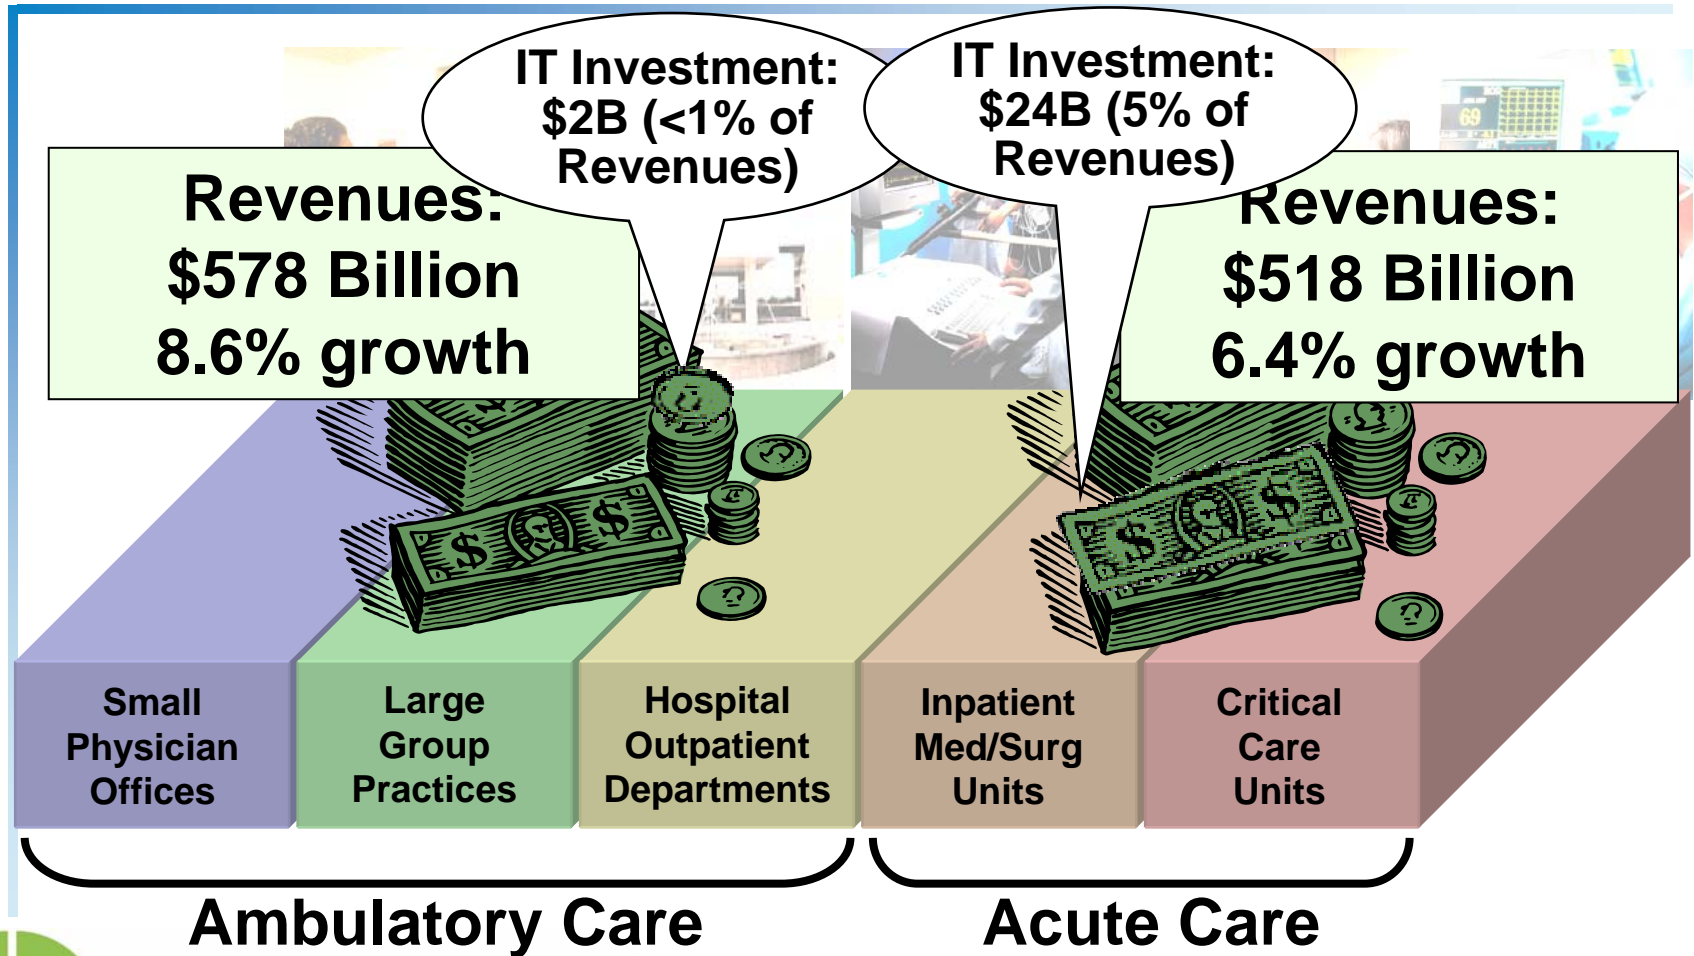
IT Investment: $2B (<1% of Revenues)

IT Investment: $24B (5% of Revenues)

Revenues: $578 Billion 8.6% growth

Revenues: $518 Billion 6.4% growth

Small Physician Offices

Large Group Practices

Hospital Outpatient Departments

Inpatient Med/Surg Units

Critical Care Units

Ambulatory Care

Acute Care